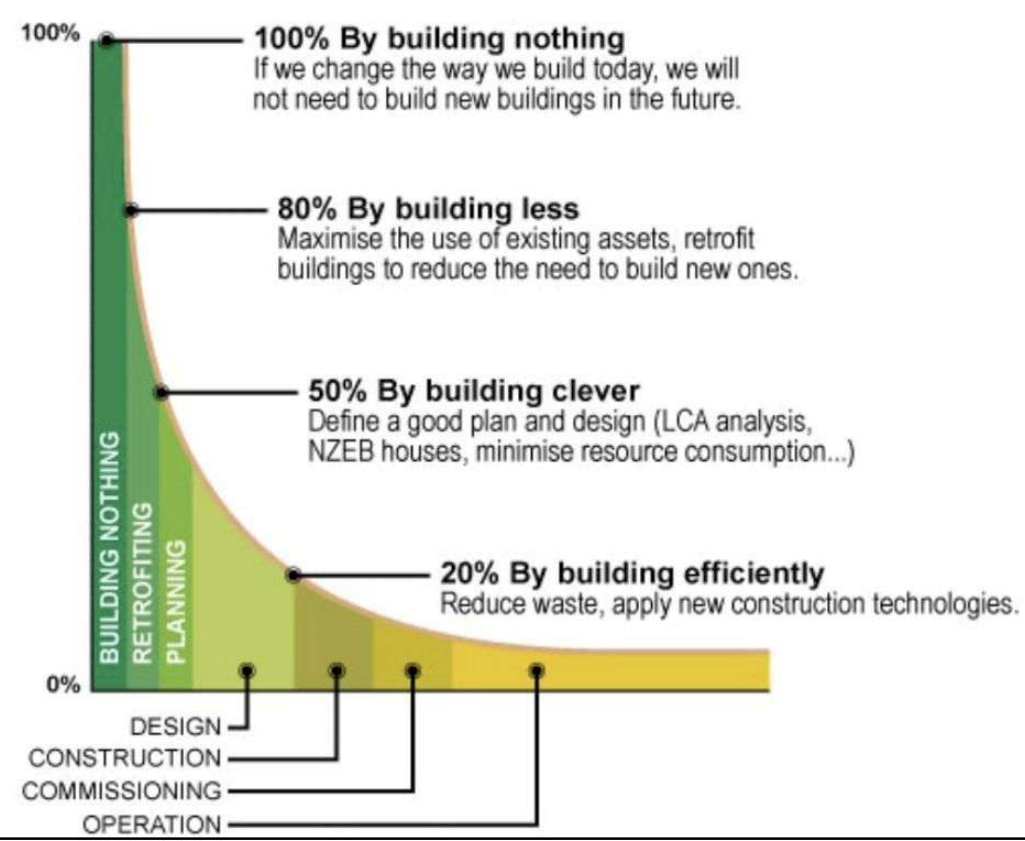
100%

100% By building nothing
If we change the way we build today, we will not need to build new buildings in the future.

80% By building less
Maximise the use of existing assets, retrofit buildings to reduce the need to build new ones.

50% By building clever
Define a good plan and design (LCA analysis, NZEB houses, minimise resource consumption...)

20% By building efficiently
Reduce waste, apply new construction technologies.

BUILDING NOTHING
RETROFITING
PLANNING

0%

DESIGN
CONSTRUCTION
COMMISSIONING
OPERATION